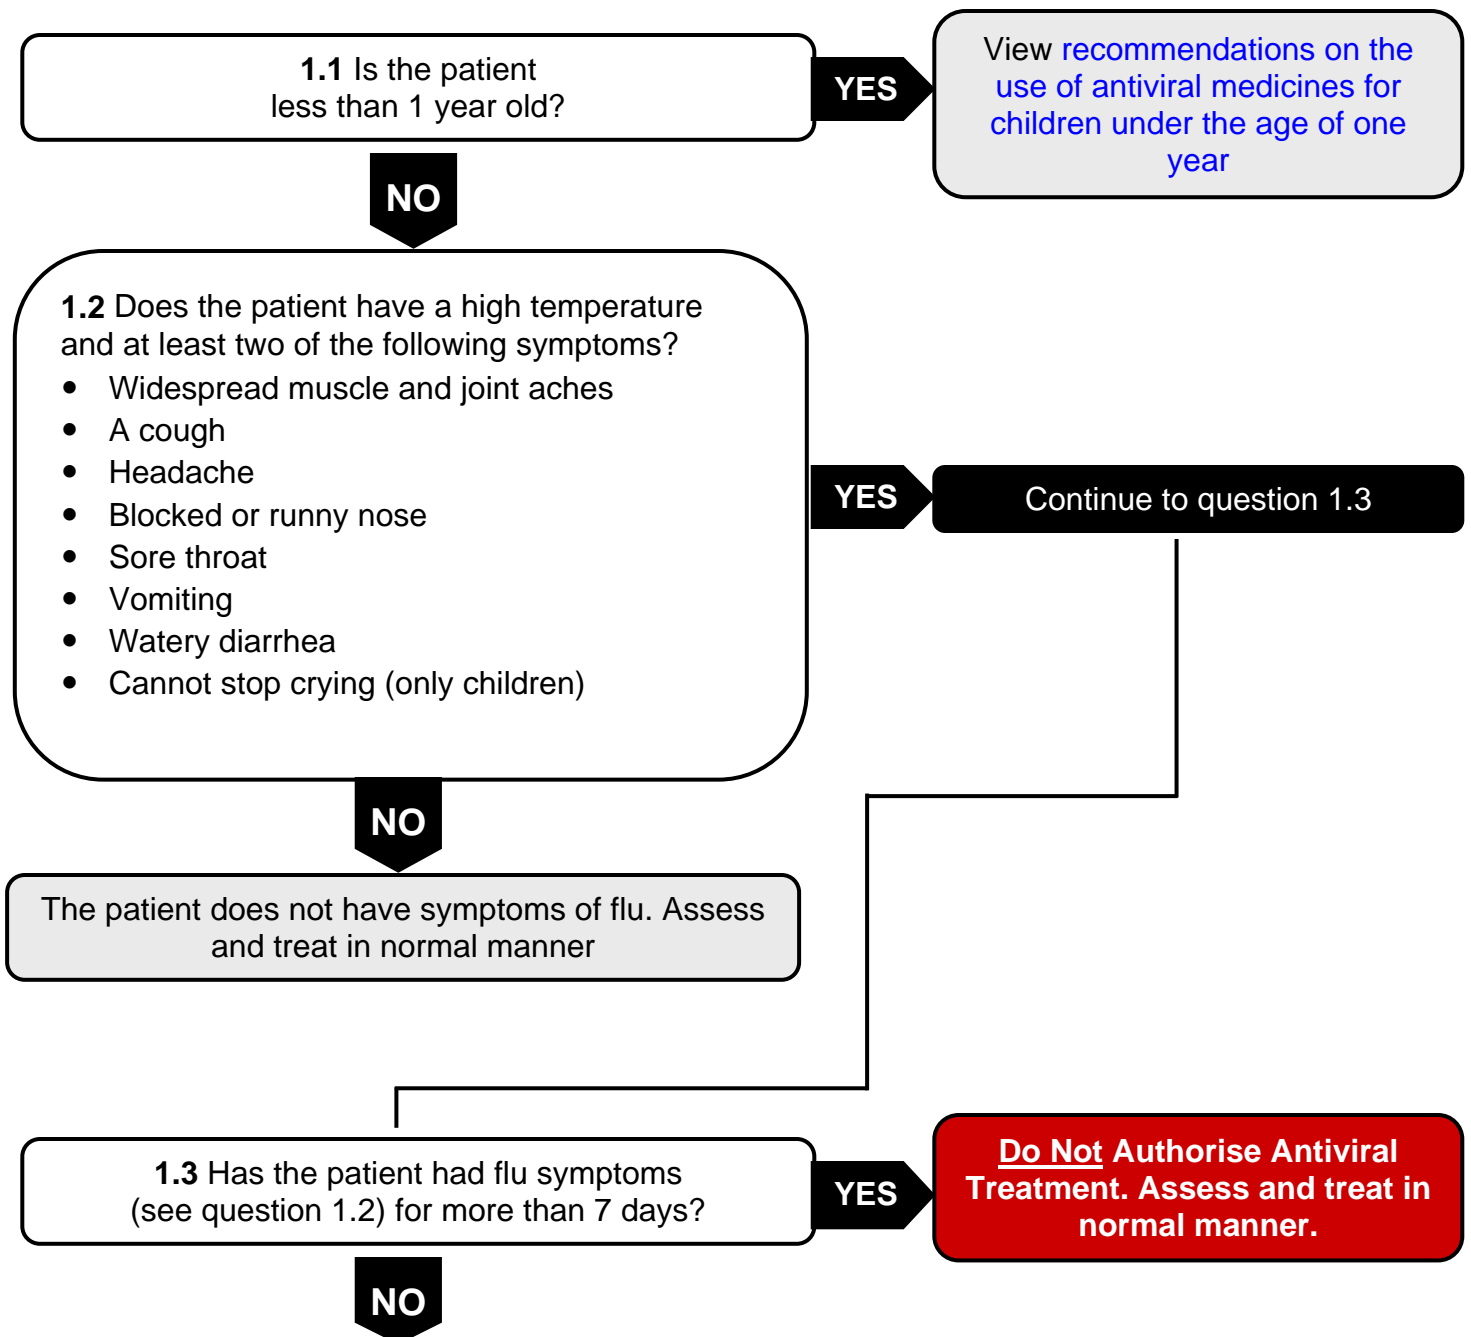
**1.1** Is the patient less than 1 year old?

YES

View recommendations on the use of antiviral medicines for children under the age of one year

NO

**1.2** Does the patient have a high temperature and at least two of the following symptoms?
- Widespread muscle and joint aches
- A cough
- Headache
- Blocked or runny nose
- Sore throat
- Vomiting
- Watery diarrhea
- Cannot stop crying (only children)

YES

Continue to question 1.3

NO

The patient does not have symptoms of flu. Assess and treat in normal manner

**1.3** Has the patient had flu symptoms (see question 1.2) for more than 7 days?

YES

**Do Not Authorise Antiviral Treatment. Assess and treat in normal manner.**

NO